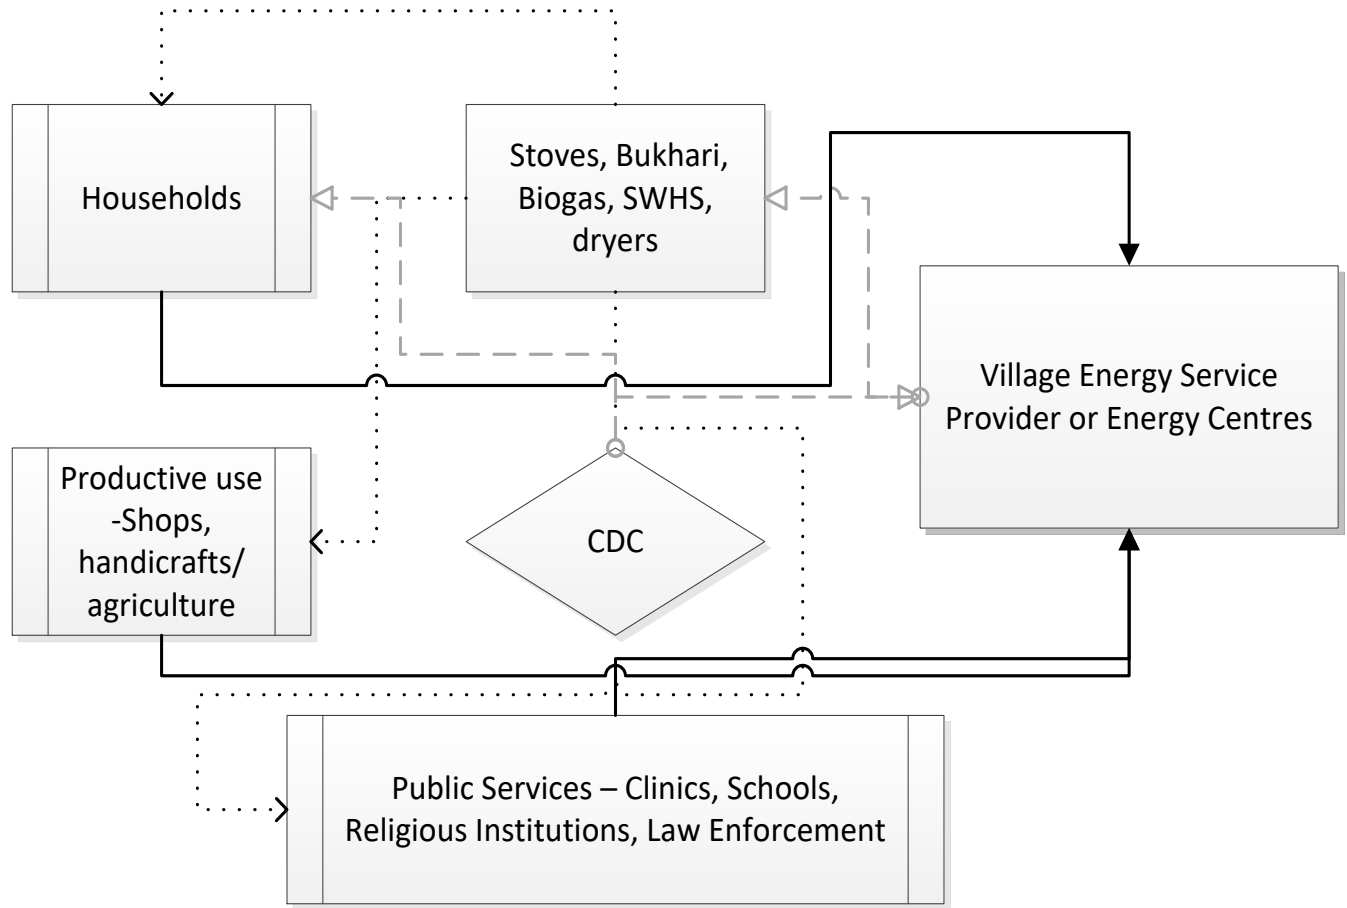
Households

Stoves, Bukhari, Biogas, SWHS, dryers

Village Energy Service Provider or Energy Centres

Productive use -Shops, handicrafts/ agriculture

CDC

Public Services – Clinics, Schools, Religious Institutions, Law Enforcement